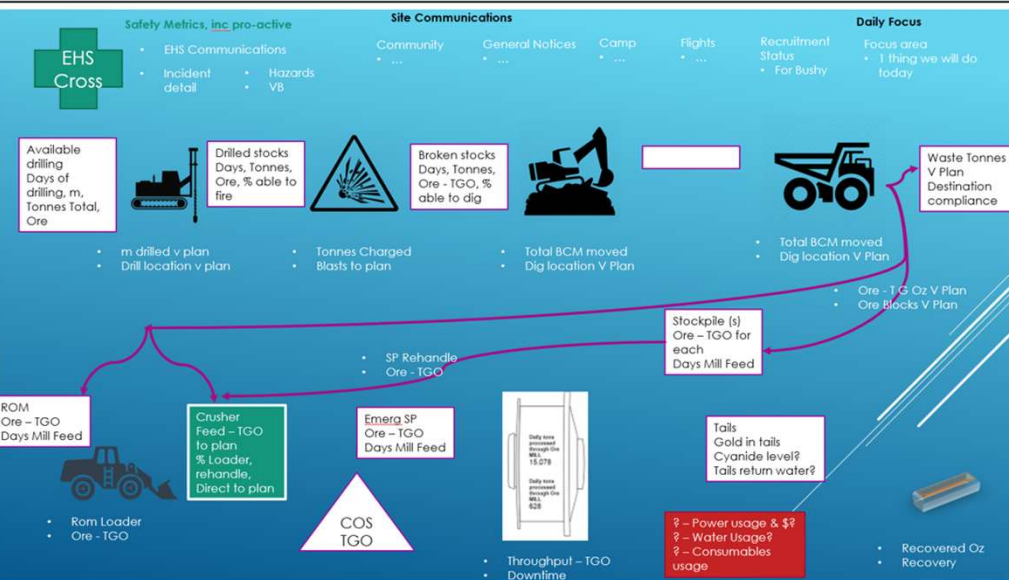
EHS Cross

Safety Metrics, inc pro-active
- EHS Communications
- Incident detail
- Hazards VB

Site Communications

Community
- …

General Notices
- …

Camp
- …

Flights
- …

Recruitment Status
- For Bushy

Daily Focus

Focus area
- 1 thing we will do today

Available drilling Days of drilling, m, Tonnes Total, Ore

Drilled stocks Days, Tonnes, Ore, % able to fire

Broken stocks Days, Tonnes, Ore - TGO, % able to dig

Waste Tonnes V Plan Destination compliance

- m drilled v plan
- Drill location v plan

- Tonnes Charged
- Blasts to plan

- Total BCM moved
- Dig location V Plan

- Total BCM moved
- Dig location V Plan

- Ore - T G Oz V Plan
- Ore Blocks V Plan

Stockpile (s) Ore – TGO for each Days Mill Feed

- SP Rehandle
- Ore - TGO

ROM Ore – TGO Days Mill Feed

Crusher Feed – TGO to plan % Loader, rehandle, Direct to plan

Emera SP Ore – TGO Days Mill Feed

Daily tons processed through Ore MILL 15,078

Daily tons processed through Ore MILL 628

Tails Gold in tails Cyanide level? Tails return water?

- Rom Loader
- Ore - TGO

COS TGO

? – Power usage & $?
? – Water Usage?
? – Consumables usage

- Throughput – TGO
- Downtime

- Recovered Oz
- Recovery